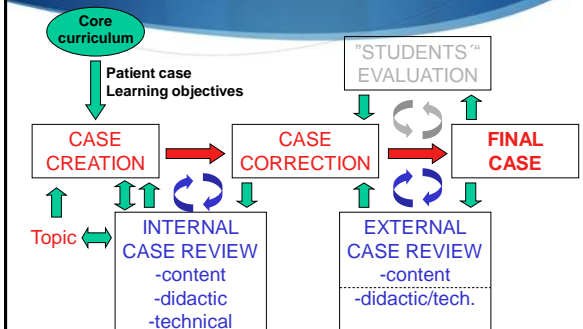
Core curriculum

Patient case
Learning objectives

"STUDENTS´"
EVALUATION

CASE CREATION

CASE CORRECTION

FINAL CASE

Topic

INTERNAL CASE REVIEW
-content
-didactic
-technical

EXTERNAL CASE REVIEW
-content
-didactic/tech.